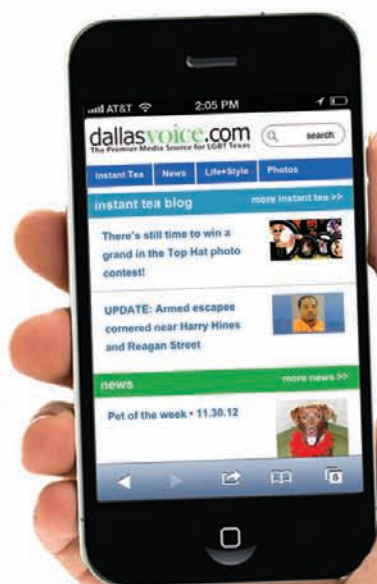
AT&T 2:05 PM

dallasvoice.com
The Premier Media Source for LGBT Texas

search

Instant Tea | News | Life+Style | Photos

instant tea blog
more instant tea >>

There's still time to win a grand in the Top Hat photo contest!

UPDATE: Armed escapee cornered near Harry Hines and Reagan Street

news
more news >>

Pet of the week • 11.30.12